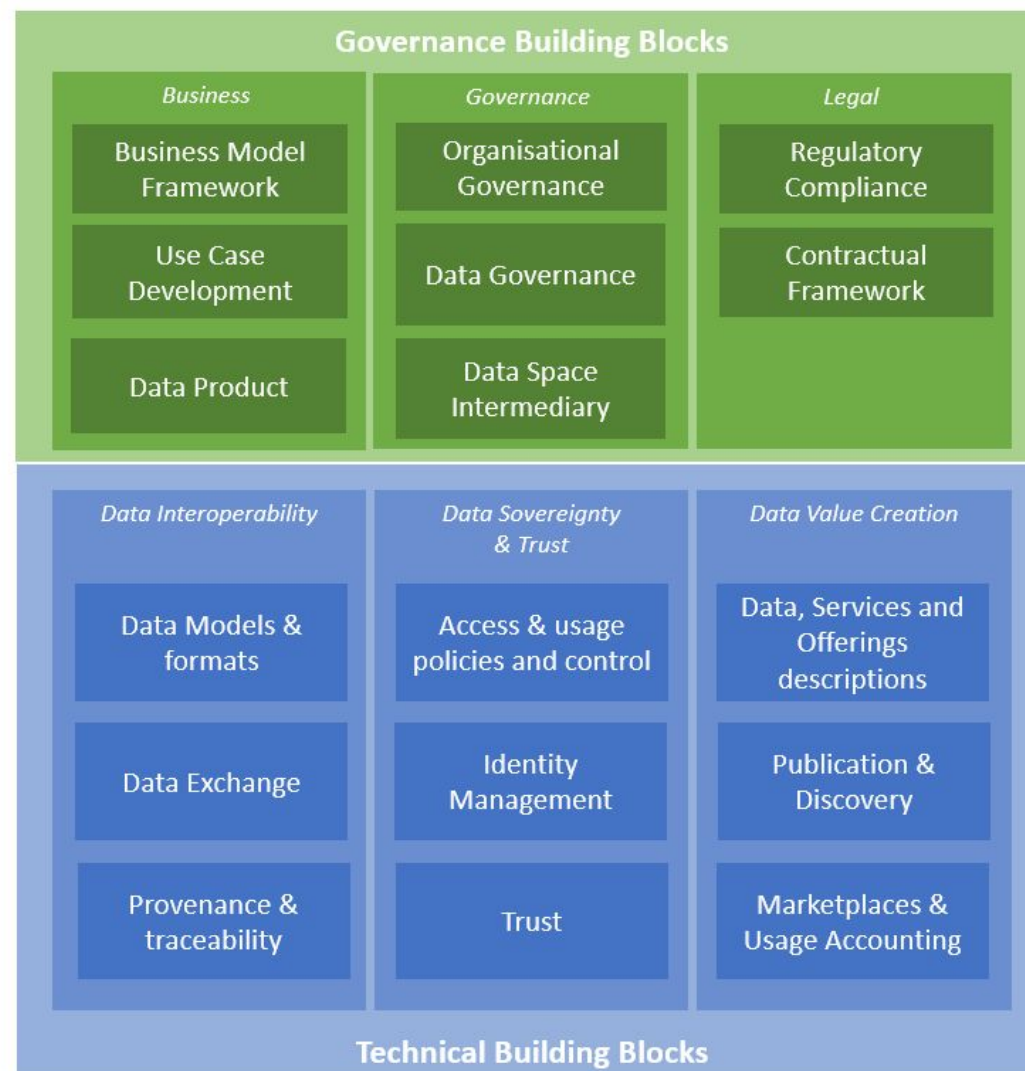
Governance Building Blocks

Business

Business Model Framework

Use Case Development

Data Product

Governance

Organisational Governance

Data Governance

Data Space Intermediary

Legal

Regulatory Compliance

Contractual Framework

Data Interoperability

Data Models & formats

Data Exchange

Provenance & traceability

Data Sovereignty & Trust

Access & usage policies and control

Identity Management

Trust

Data Value Creation

Data, Services and Offerings descriptions

Publication & Discovery

Marketplaces & Usage Accounting

Technical Building Blocks